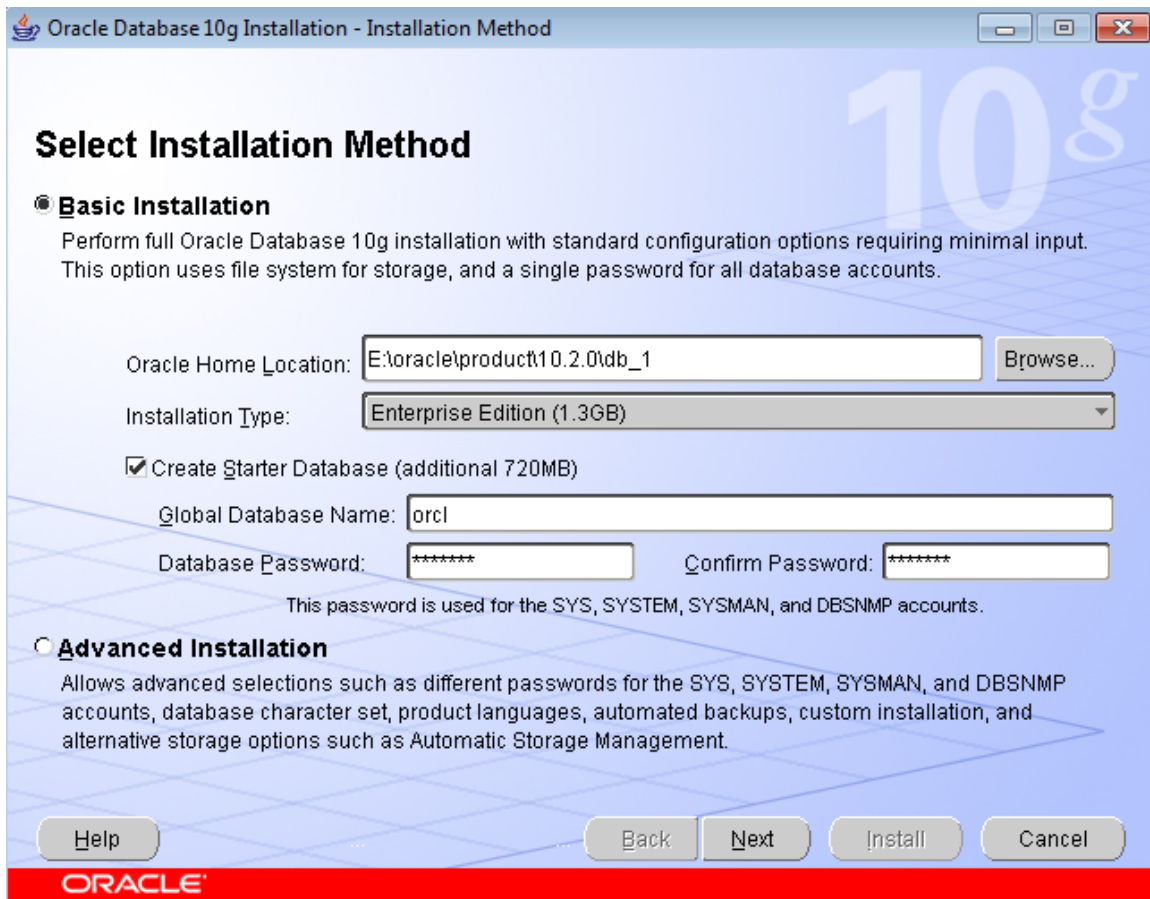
Oracle Database 10g Installation - Installation Method

10g

Select Installation Method

Basic Installation

Perform full Oracle Database 10g installation with standard configuration options requiring minimal input. This option uses file system for storage, and a single password for all database accounts.

Oracle Home Location: E:\oracle\product\10.2.0\db_1 Browse...

Installation Type: Enterprise Edition (1.3GB)

Create Starter Database (additional 720MB)

Global Database Name: orcl

Database Password: ******* Confirm Password: *******

This password is used for the SYS, SYSTEM, SYSMAN, and DBSNMP accounts.

Advanced Installation

Allows advanced selections such as different passwords for the SYS, SYSTEM, SYSMAN, and DBSNMP accounts, database character set, product languages, automated backups, custom installation, and alternative storage options such as Automatic Storage Management.

Help Back Next Install Cancel

ORACLE